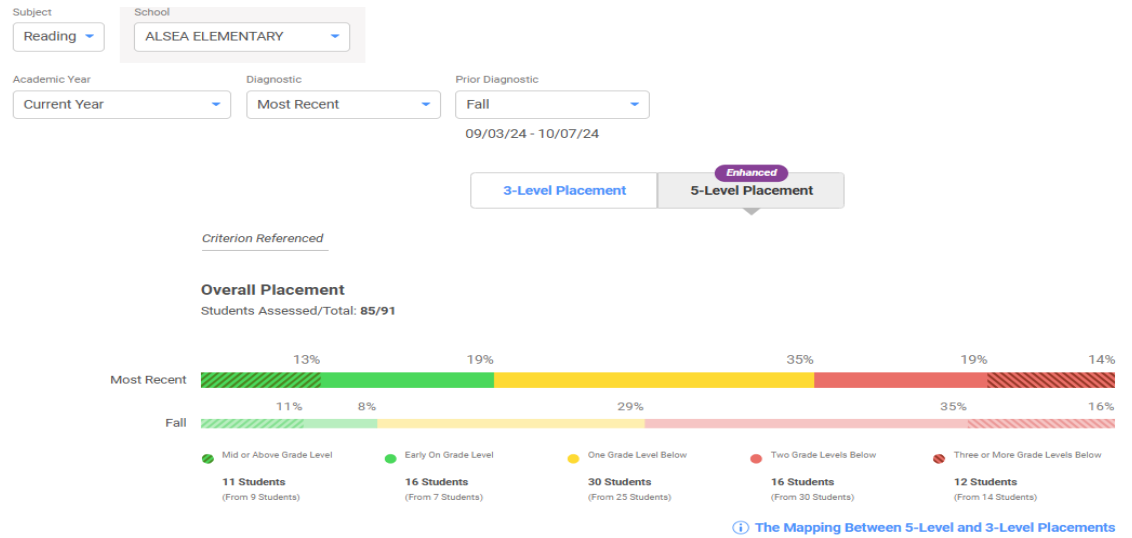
Subject
Reading
School
ALSEA ELEMENTARY

Academic Year
Current Year
Diagnostic
Most Recent
Prior Diagnostic
Fall
09/03/24 - 10/07/24

Enhanced
3-Level Placement
5-Level Placement

Criterion Referenced

Overall Placement
Students Assessed/Total: 85/91

Most Recent
13%
19%
35%
19%
14%

Fall
11%
8%
29%
35%
16%

Mid or Above Grade Level
11 Students
(From 9 Students)

Early On Grade Level
16 Students
(From 7 Students)

One Grade Level Below
30 Students
(From 25 Students)

Two Grade Levels Below
16 Students
(From 30 Students)

Three or More Grade Levels Below
12 Students
(From 14 Students)

The Mapping Between 5-Level and 3-Level Placements